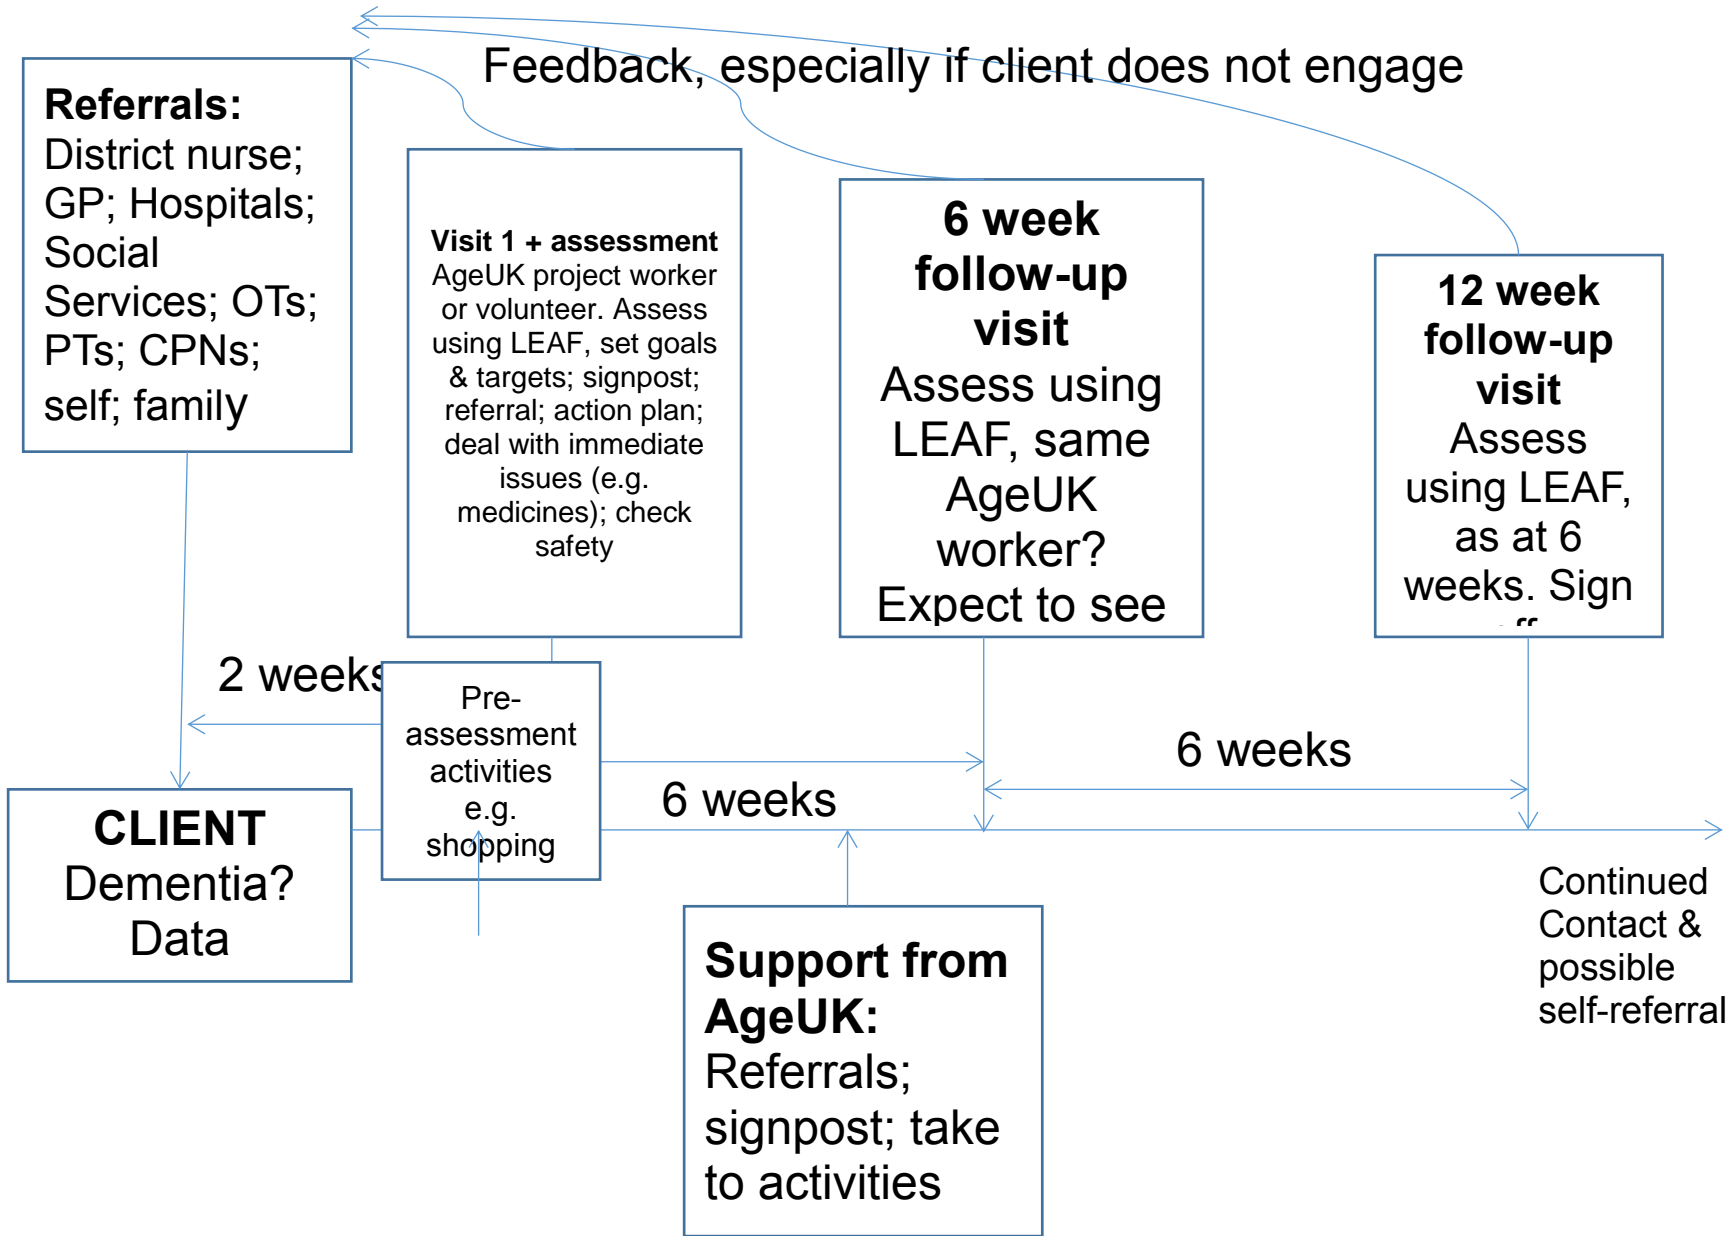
Feedback, especially if client does not engage

**Referrals:** District nurse; GP; Hospitals; Social Services; OTs; PTs; CPNs; self; family

**Visit 1 + assessment** AgeUK project worker or volunteer. Assess using LEAF, set goals & targets; signpost; referral; action plan; deal with immediate issues (e.g. medicines); check safety

**6 week follow-up visit** Assess using LEAF, same AgeUK worker? Expect to see

**12 week follow-up visit** Assess using LEAF, as at 6 weeks. Sign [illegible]

2 weeks

Pre-assessment activities e.g. shopping

6 weeks

6 weeks

**CLIENT** Dementia? Data

Continued Contact & possible self-referral

**Support from AgeUK:** Referrals; signpost; take to activities